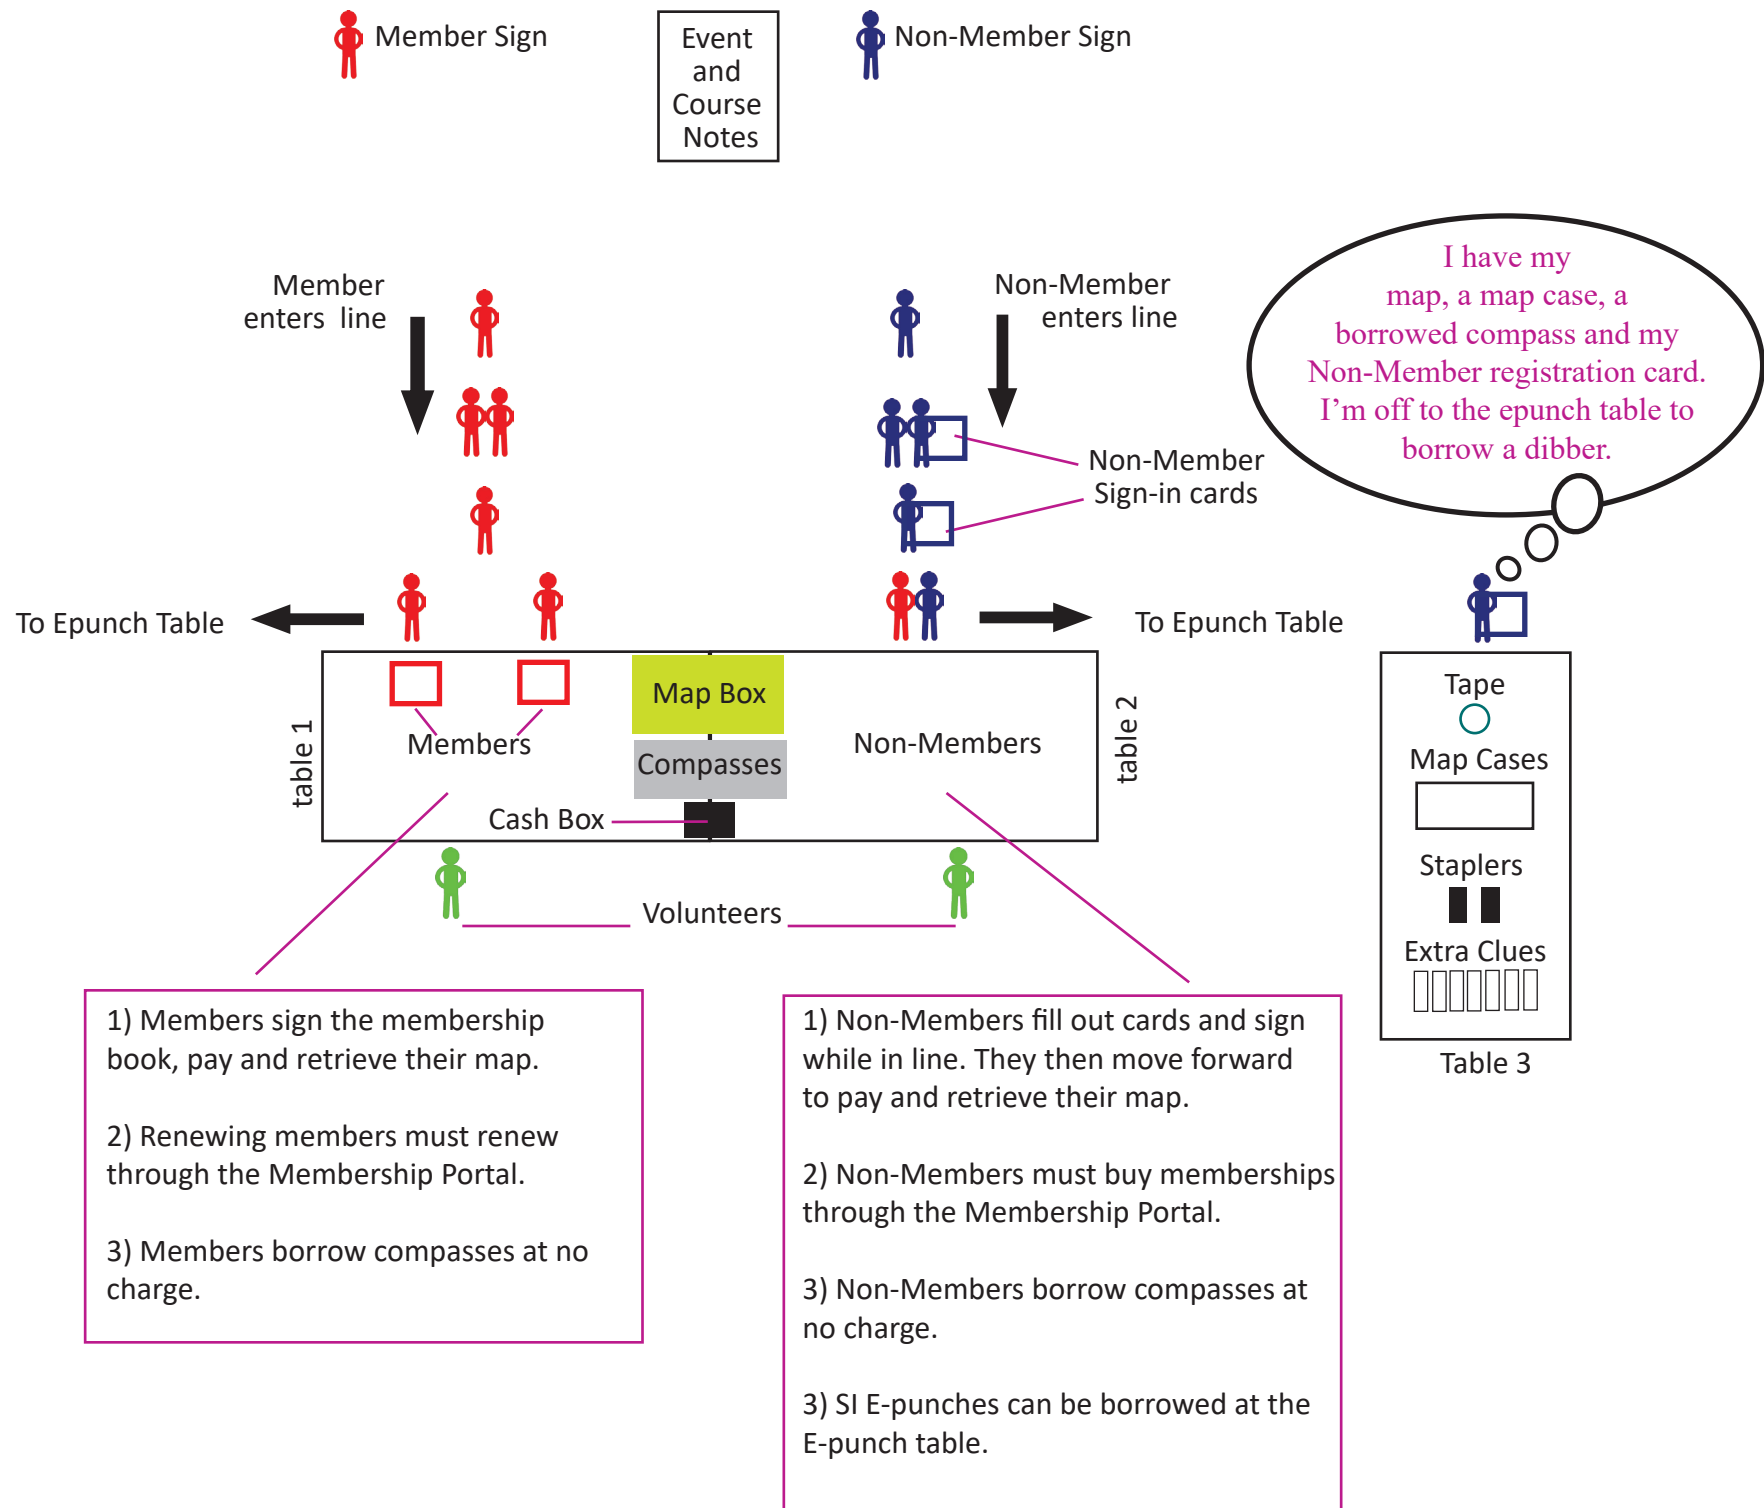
Member Sign

Event and Course Notes

Non-Member Sign

Member enters line

Non-Member enters line

I have my map, a map case, a borrowed compass and my Non-Member registration card. I'm off to the epunch table to borrow a dibber.

Non-Member Sign-in cards

To Epunch Table

To Epunch Table

table 1

Map Box

Members

Compasses

Non-Members

table 2

Cash Box

Volunteers

Tape

Map Cases

Staplers

Extra Clues

Table 3

1) Members sign the membership book, pay and retrieve their map.

2) Renewing members must renew through the Membership Portal.

3) Members borrow compasses at no charge.

1) Non-Members fill out cards and sign while in line. They then move forward to pay and retrieve their map.

2) Non-Members must buy memberships through the Membership Portal.

3) Non-Members borrow compasses at no charge.

3) SI E-punches can be borrowed at the E-punch table.